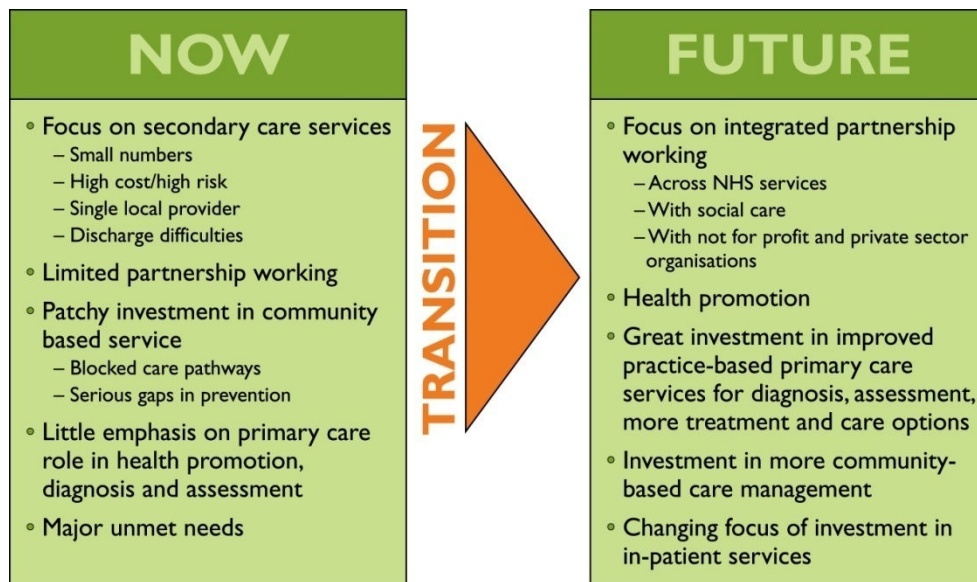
NOW

- Focus on secondary care services
  - Small numbers
  - High cost/high risk
  - Single local provider
  - Discharge difficulties
- Limited partnership working
- Patchy investment in community based service
  - Blocked care pathways
  - Serious gaps in prevention
- Little emphasis on primary care role in health promotion, diagnosis and assessment
- Major unmet needs

TRANSITION

FUTURE

- Focus on integrated partnership working
  - Across NHS services
  - With social care
  - With not for profit and private sector organisations
- Health promotion
- Great investment in improved practice-based primary care services for diagnosis, assessment, more treatment and care options
- Investment in more community-based care management
- Changing focus of investment in in-patient services